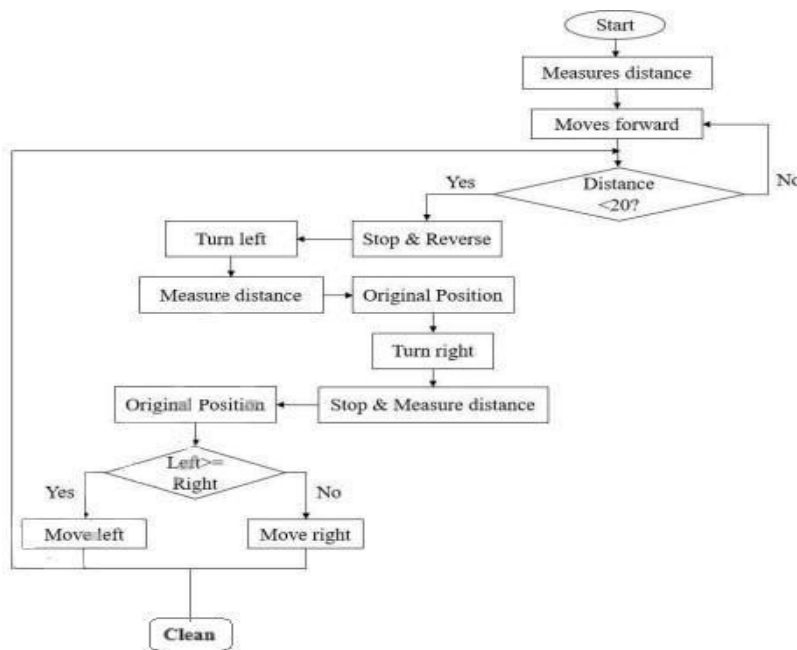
Start

Measures distance

Moves forward

Yes

Distance <20?

No

Turn left

Stop & Reverse

Measure distance

Original Position

Turn right

Original Position

Stop & Measure distance

Left>= Right

Yes

No

Move left

Move right

Clean